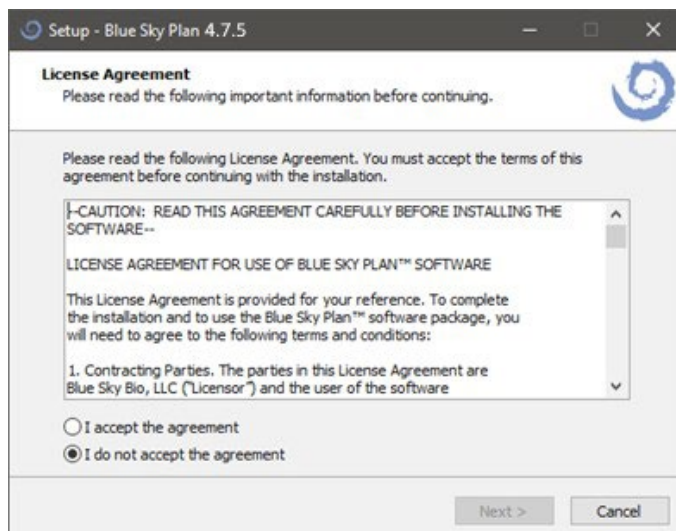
Setup - Blue Sky Plan 4.7.5

License Agreement
Please read the following important information before continuing.

Please read the following License Agreement. You must accept the terms of this agreement before continuing with the installation.

--CAUTION: READ THIS AGREEMENT CAREFULLY BEFORE INSTALLING THE SOFTWARE--

LICENSE AGREEMENT FOR USE OF BLUE SKY PLAN™ SOFTWARE

This License Agreement is provided for your reference. To complete the installation and to use the Blue Sky Plan™ software package, you will need to agree to the following terms and conditions:

1. Contracting Parties. The parties in this License Agreement are Blue Sky Bio, LLC ("Licensor") and the user of the software

I accept the agreement

I do not accept the agreement

Next >

Cancel